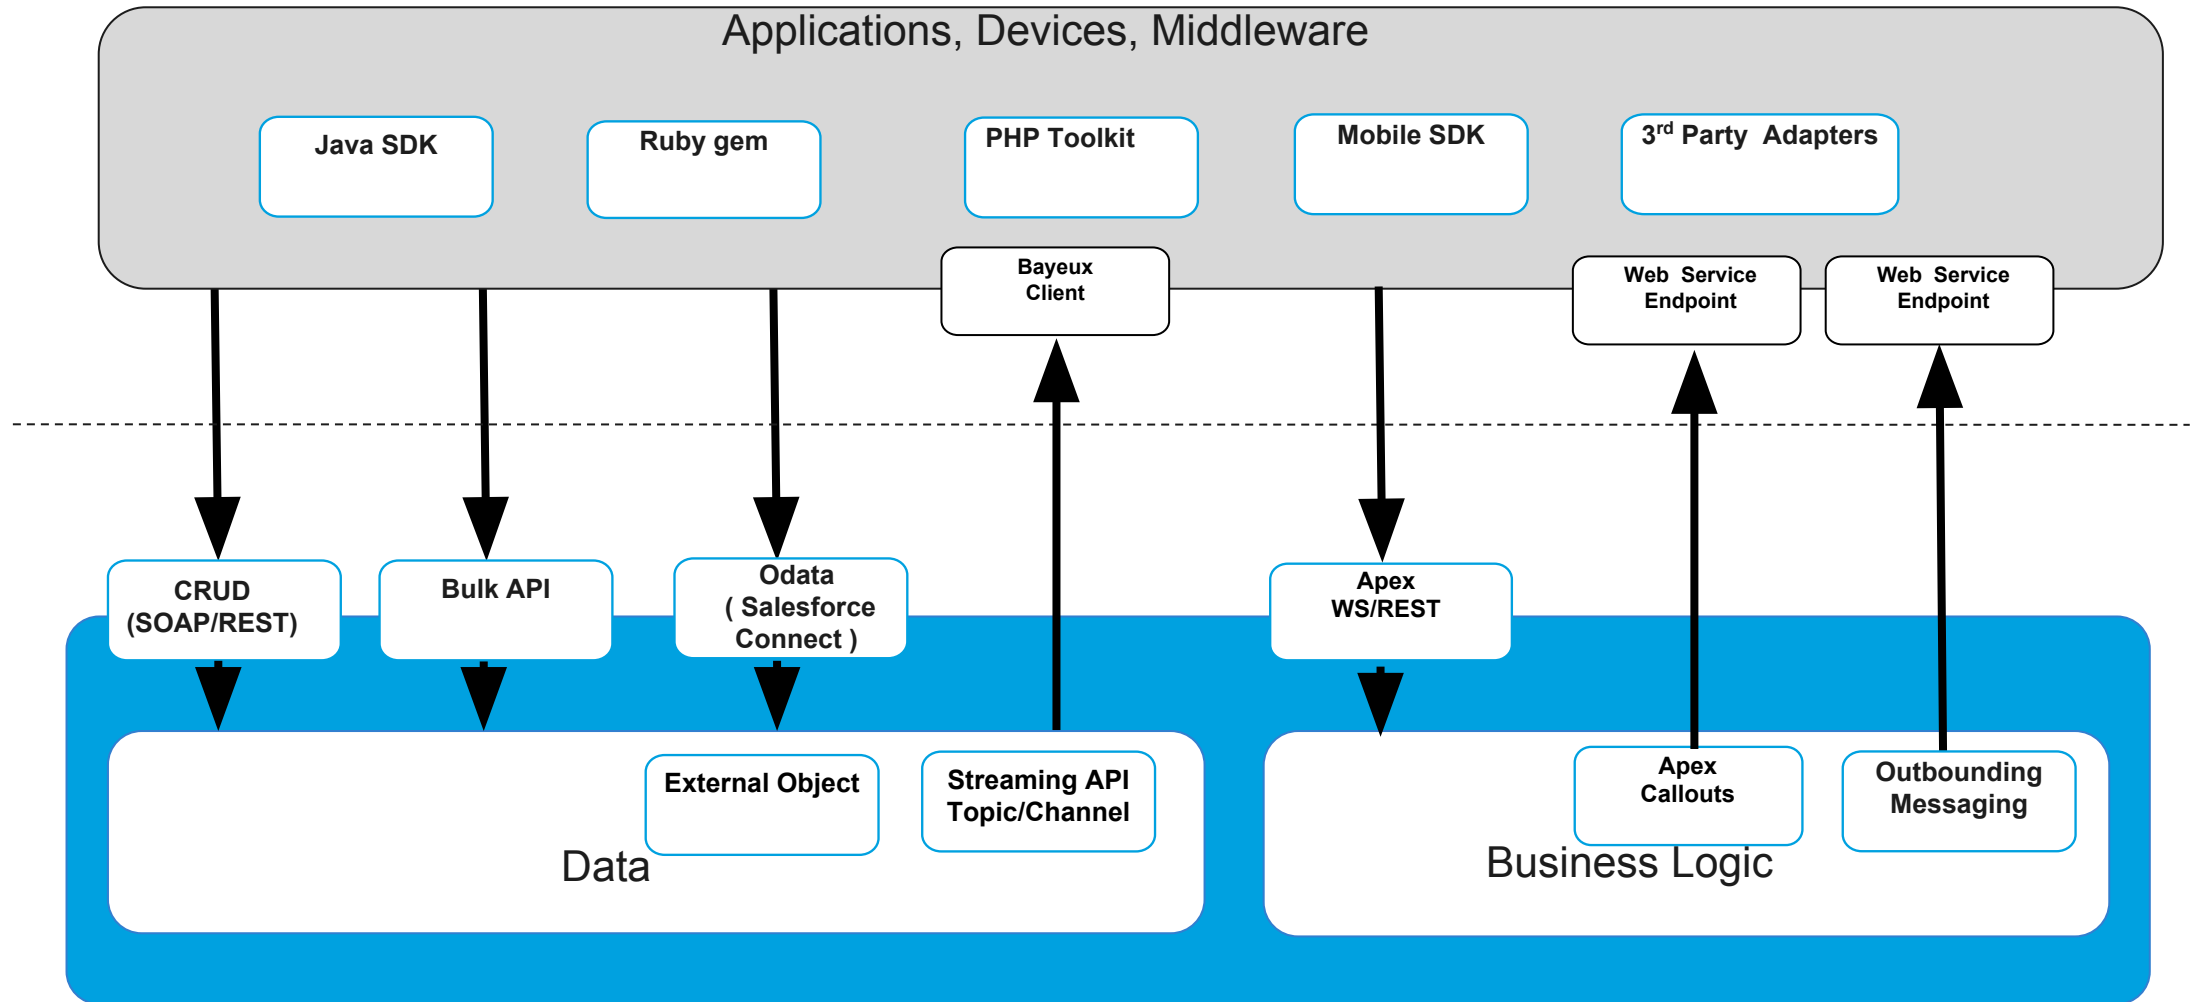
Applications, Devices, Middleware

Java SDK

Ruby gem

PHP Toolkit

Mobile SDK

3$^{rd}$ Party Adapters

Bayeux Client

Web Service Endpoint

Web Service Endpoint

CRUD (SOAP/REST)

Bulk API

Odata ( Salesforce Connect )

Apex WS/REST

External Object

Streaming API Topic/Channel

Data

Apex Callouts

Outbounding Messaging

Business Logic